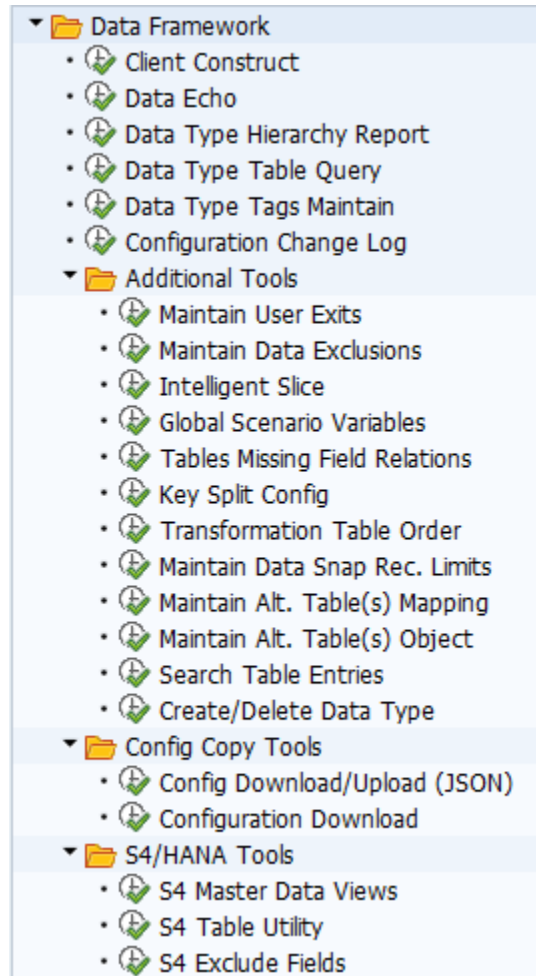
Data Framework
• Client Construct
• Data Echo
• Data Type Hierarchy Report
• Data Type Table Query
• Data Type Tags Maintain
• Configuration Change Log
Additional Tools
• Maintain User Exits
• Maintain Data Exclusions
• Intelligent Slice
• Global Scenario Variables
• Tables Missing Field Relations
• Key Split Config
• Transformation Table Order
• Maintain Data Snap Rec. Limits
• Maintain Alt. Table(s) Mapping
• Maintain Alt. Table(s) Object
• Search Table Entries
• Create/Delete Data Type
Config Copy Tools
• Config Download/Upload (JSON)
• Configuration Download
S4/HANA Tools
• S4 Master Data Views
• S4 Table Utility
• S4 Exclude Fields